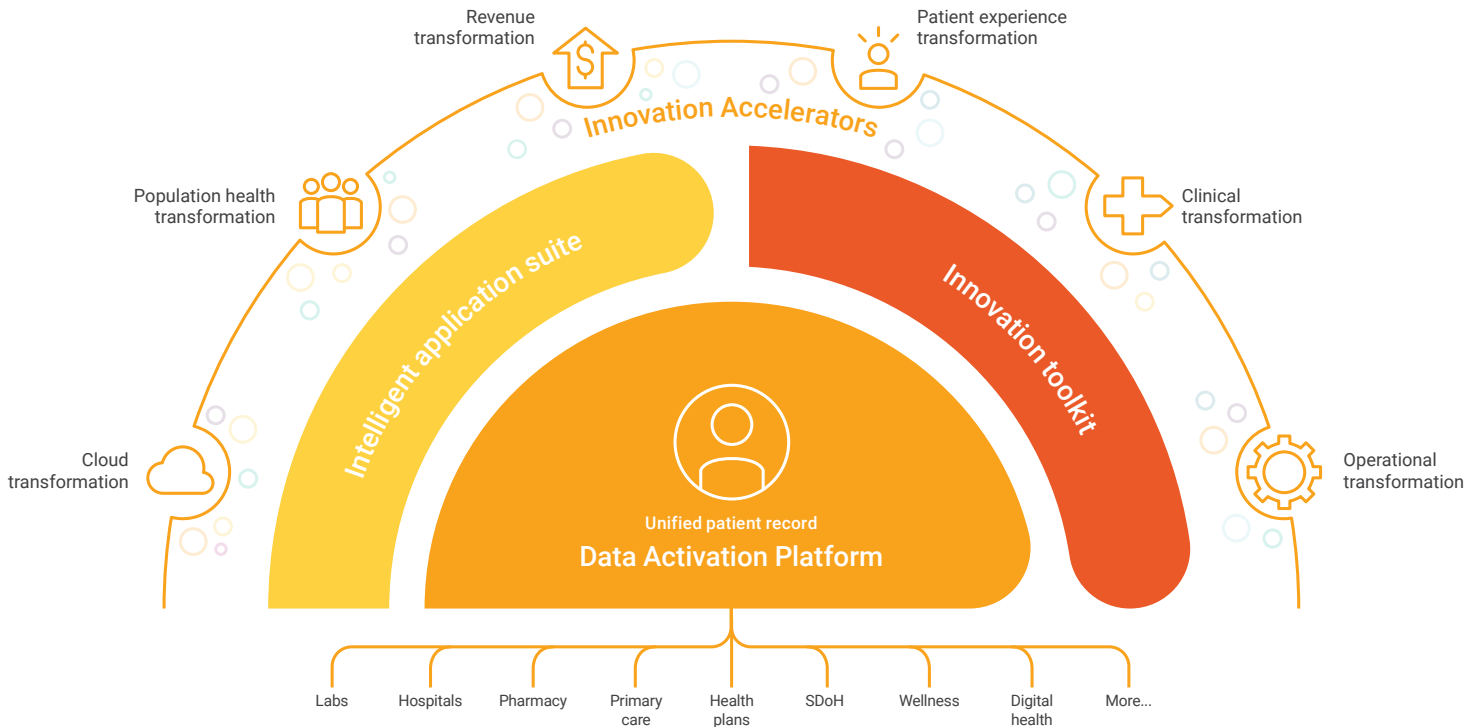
Revenue transformation

Patient experience transformation

Innovation Accelerators

Population health transformation

Clinical transformation

Intelligent application suite

Innovation toolkit

Cloud transformation

Operational transformation

Unified patient record

Data Activation Platform

Labs

Hospitals

Pharmacy

Primary care

Health plans

SDoH

Wellness

Digital health

More...